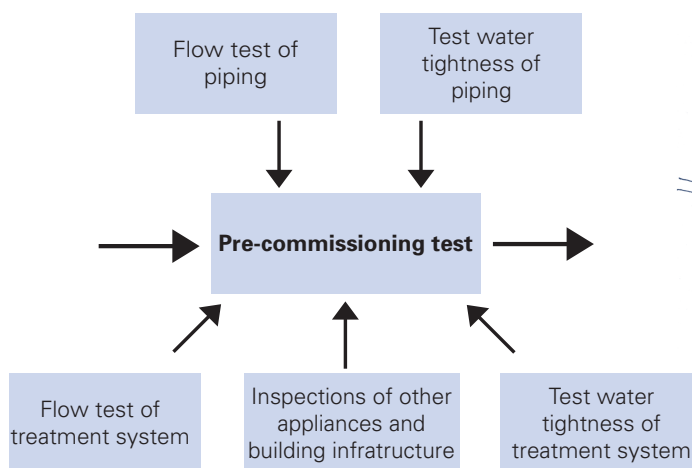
Flow test of piping

Test water tightness of piping

Pre-commissioning test

Flow test of treatment system

Inspections of other appliances and building infratructure

Test water tightness of treatment system